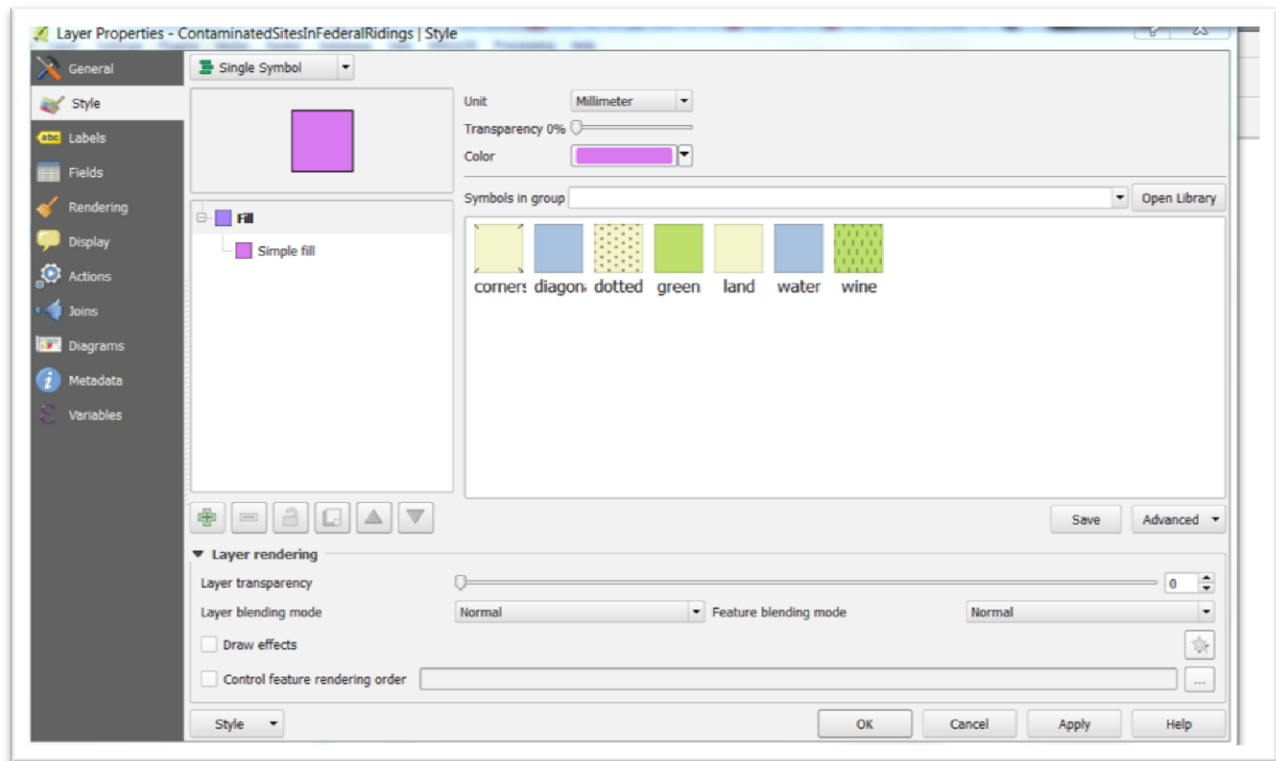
Layer Properties - ContaminatedSitesInFederalRidings | Style

General
Style
Labels
Fields
Rendering
Display
Actions
Joins
Diagrams
Metadata
Variables

Single Symbol

Fill
Simple fill

Unit Millimeter
Transparency 0%
Color

Symbols in group
Open Library

corners diagon dotted green land water wine

Save
Advanced

Layer rendering
Layer transparency 0
Layer blending mode Normal
Feature blending mode Normal
Draw effects
Control feature rendering order
...

Style
OK
Cancel
Apply
Help